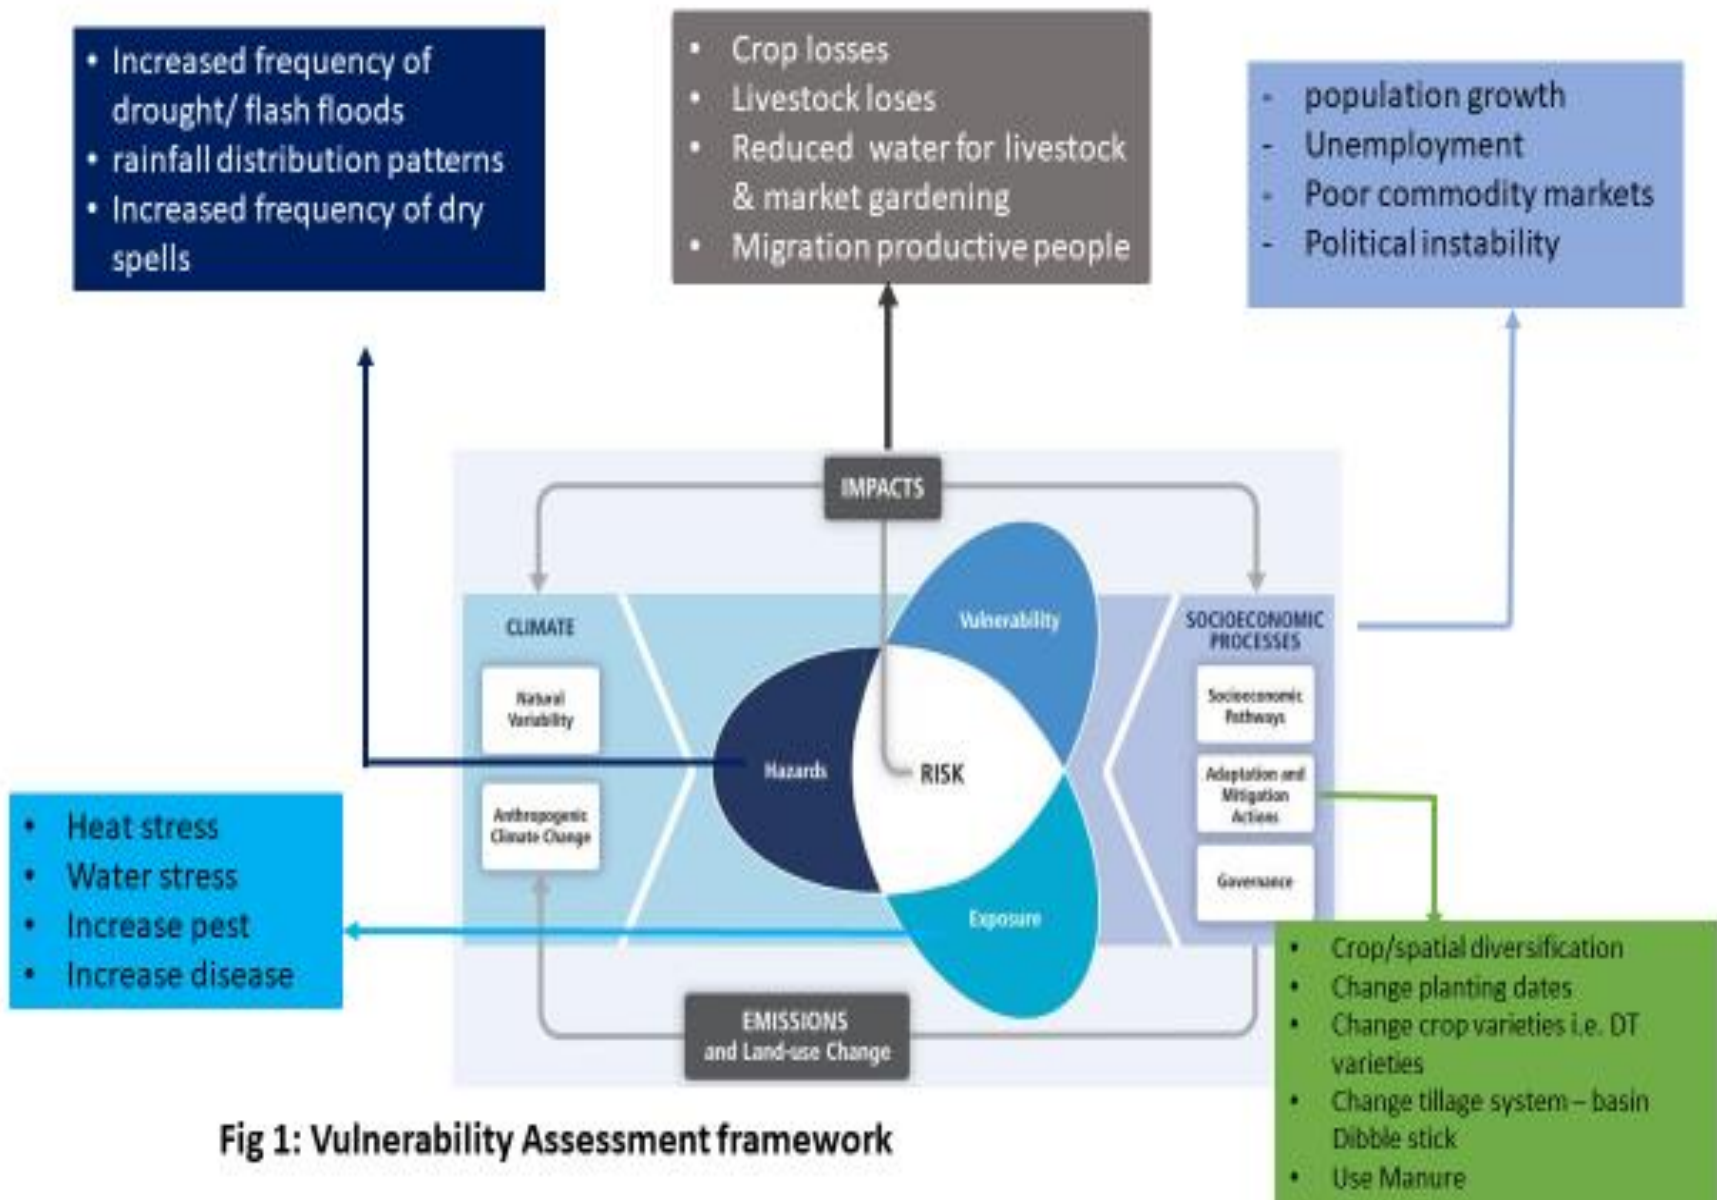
• Increased frequency of drought/ flash floods
• rainfall distribution patterns
• Increased frequency of dry spells

• Crop losses
• Livestock loses
• Reduced water for livestock & market gardening
• Migration productive people

- population growth
- Unemployment
- Poor commodity markets
- Political instability

IMPACTS

CLIMATE

Natural Variability

Anthropogenic Climate Change

Vulnerability

Hazards

RISK

Exposure

SOCIOECONOMIC PROCESSES

Socioeconomic Pathways

Adaptation and Mitigation Actions

Governance

EMISSIONS and Land-use Change

• Heat stress
• Water stress
• Increase pest
• Increase disease

• Crop/spatial diversification
• Change planting dates
• Change crop varieties i.e. DT varieties
• Change tillage system – basin Dibble stick
• Use Manure

Fig 1: Vulnerability Assessment framework